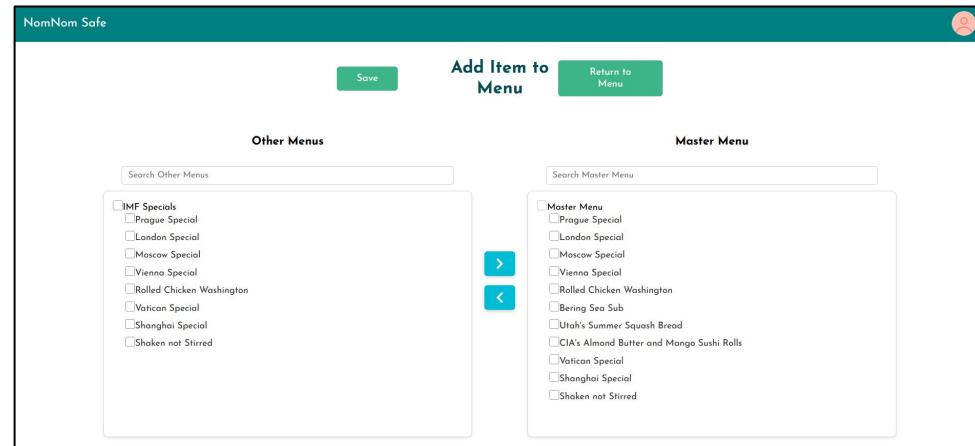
NomNom Safe

Save

Add Item to Menu

Return to Menu

Other Menus

Search Other Menus

IMF Specials
Prague Special
London Special
Moscow Special
Vienna Special
Rolled Chicken Washington
Vatican Special
Shanghai Special
Shaken not Stirred

>
<

Master Menu

Search Master Menu

Master Menu
Prague Special
London Special
Moscow Special
Vienna Special
Rolled Chicken Washington
Bering Sea Sub
Utah's Summer Squash Bread
CIA's Almond Butter and Mango Sushi Rolls
Vatican Special
Shanghai Special
Shaken not Stirred